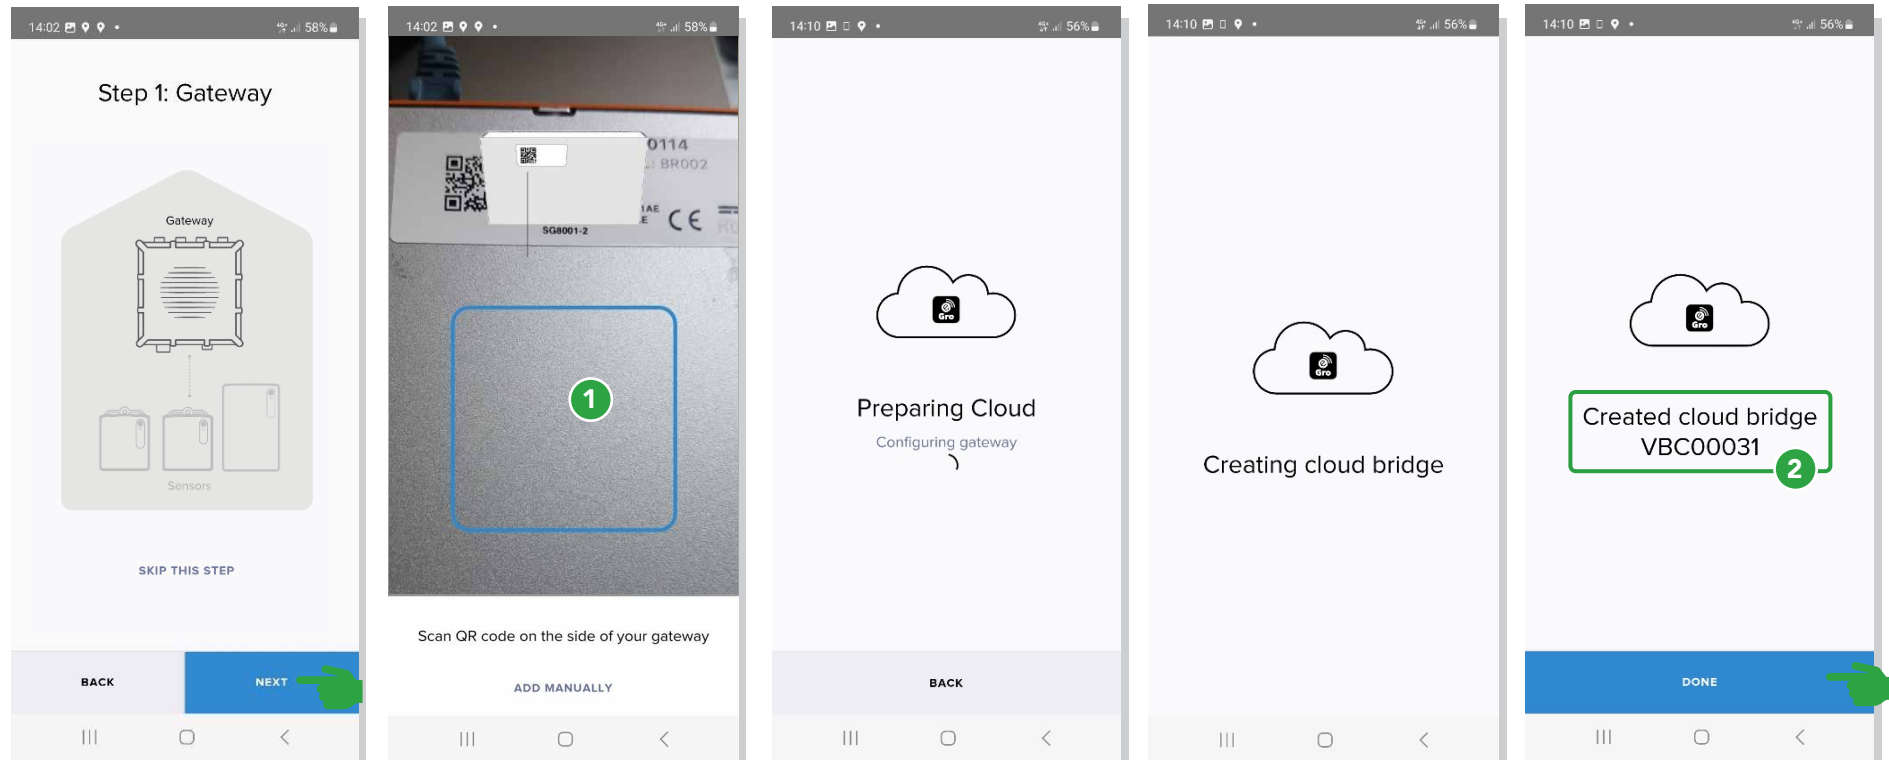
14:02 58%

Step 1: Gateway

Gateway

Sensors

SKIP THIS STEP

BACK

NEXT

14:02 58%

0114

BR002

SG8001-2

CE

1

Scan QR code on the side of your gateway

ADD MANUALLY

14:10 56%

Preparing Cloud

Configuring gateway

BACK

14:10 56%

Creating cloud bridge

14:10 56%

Created cloud bridge VBC00031

2

DONE